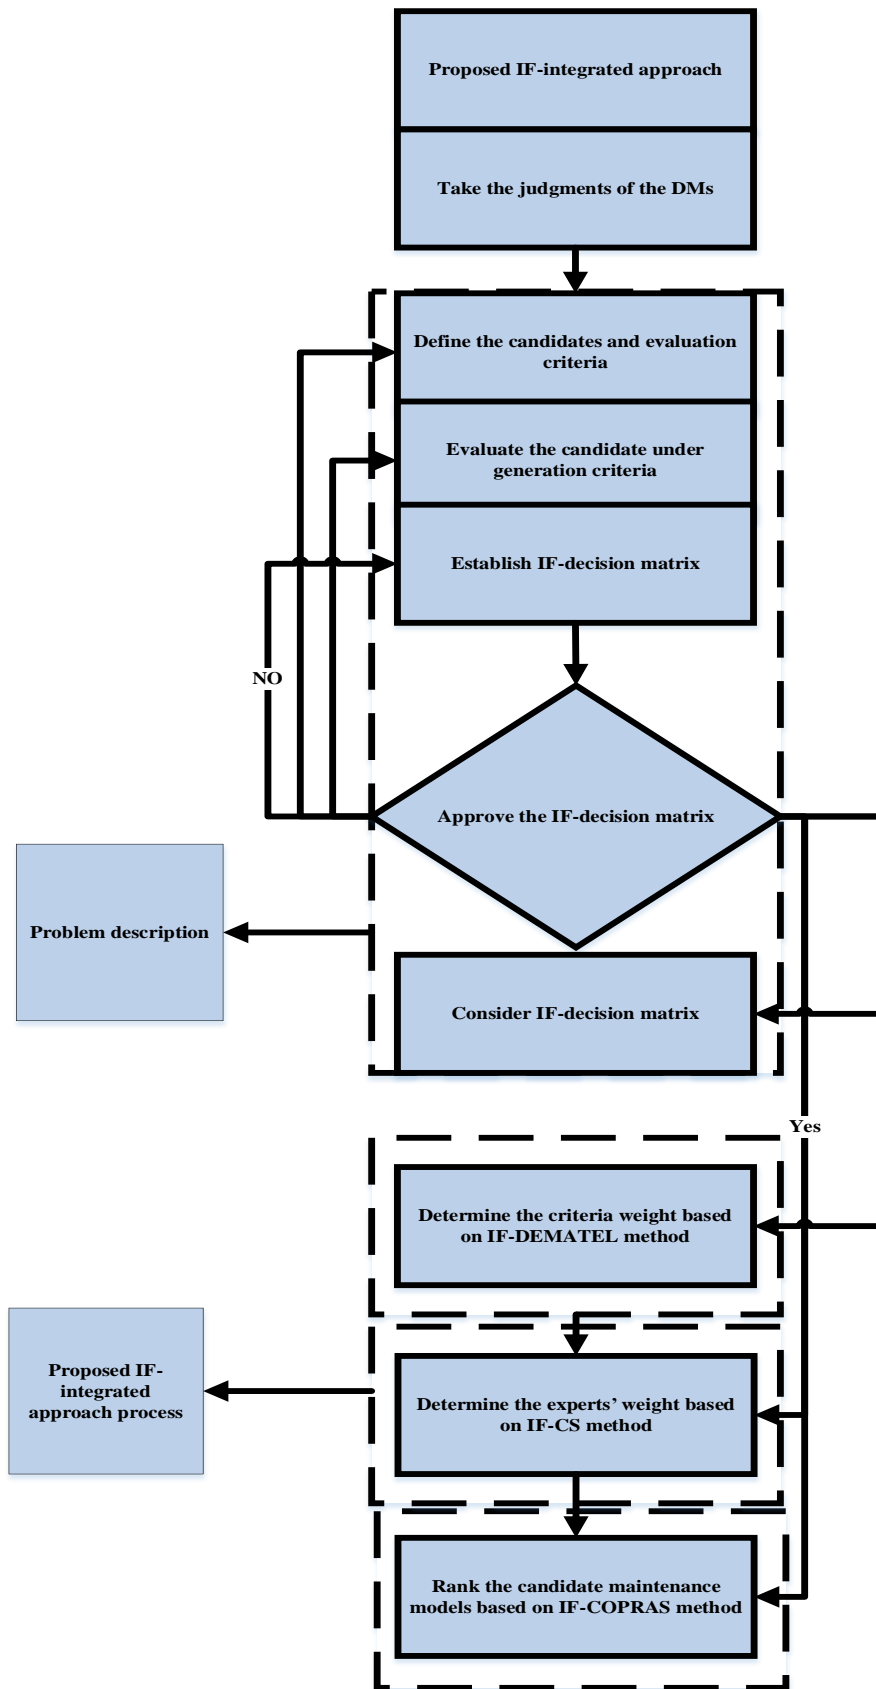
Proposed IF-integrated approach

Take the judgments of the DMs

Define the candidates and evaluation criteria

Evaluate the candidate under generation criteria

Establish IF-decision matrix

NO

Approve the IF-decision matrix

Problem description

Consider IF-decision matrix

Yes

Determine the criteria weight based on IF-DEMATEL method

Proposed IF-integrated approach process

Determine the experts' weight based on IF-CS method

Rank the candidate maintenance models based on IF-COPRAS method